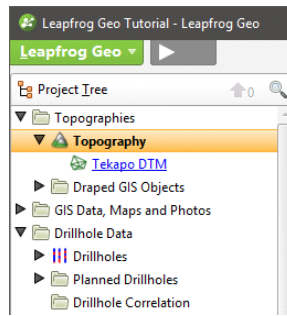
Leapfrog Geo Tutorial - Leapfrog Geo

Leapfrog Geo

Project Tree

0

Topographies

Topography

Tekapo DTM

Draped GIS Objects

GIS Data, Maps and Photos

Drillhole Data

Drillholes

Planned Drillholes

Drillhole Correlation